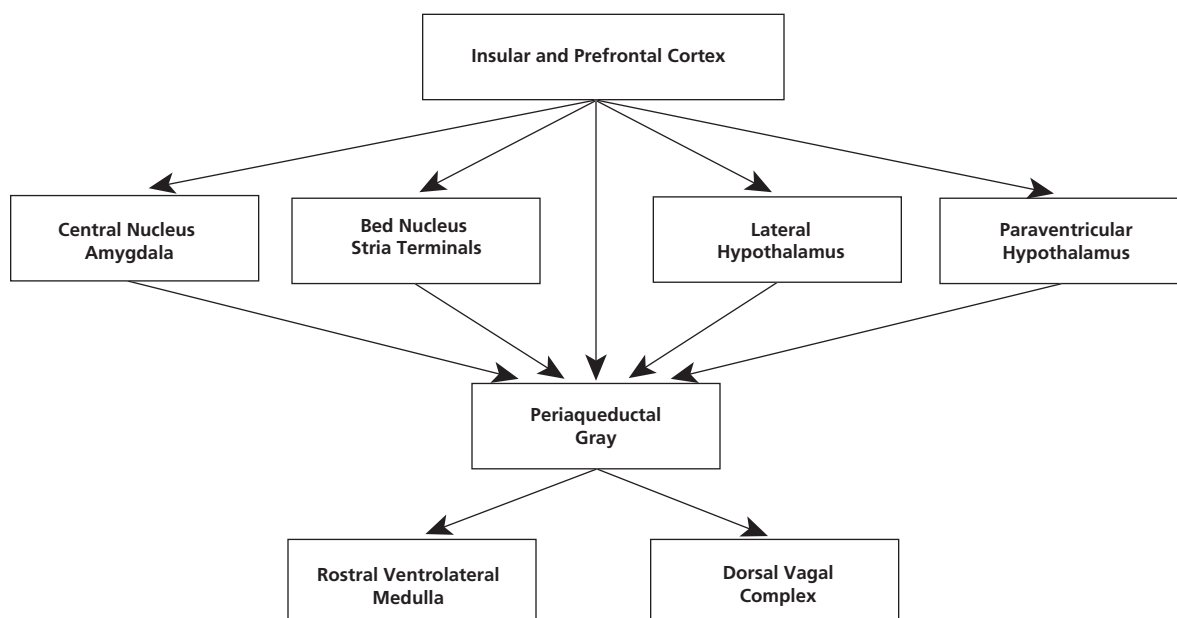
Insular and Prefrontal Cortex

Central Nucleus Amygdala

Bed Nucleus Stria Terminals

Lateral Hypothalamus

Paraventricular Hypothalamus

Periaqueductal Gray

Rostral Ventrolateral Medulla

Dorsal Vagal Complex